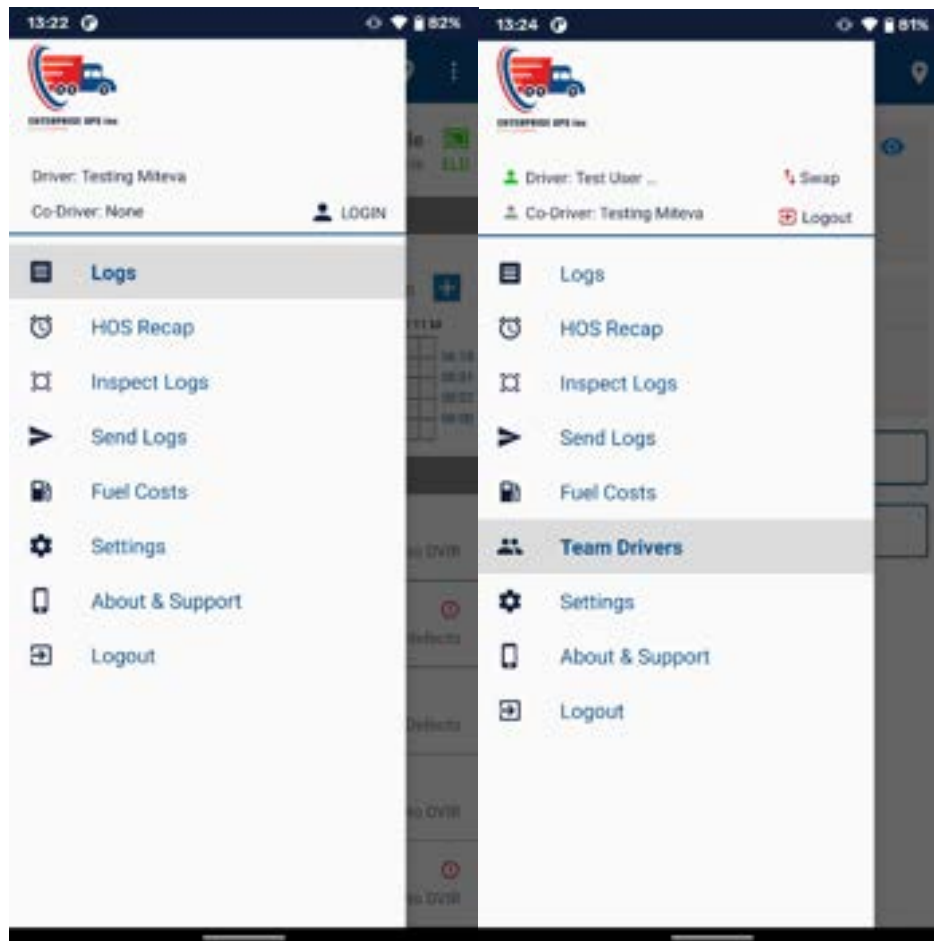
13:22 82%

ENTERPRISE GPS Inc

Driver: Testing Miteva

Co-Driver: None LOGIN

Logs

HOS Recap

Inspect Logs

Send Logs

Fuel Costs

Settings

About & Support

Logout

No DVIR

Defects

Defects

No DVIR

No DVIR

13:24 81%

ENTERPRISE GPS Inc

Driver: Test User ... Swap

Co-Driver: Testing Miteva Logout

Logs

HOS Recap

Inspect Logs

Send Logs

Fuel Costs

Team Drivers

Settings

About & Support

Logout